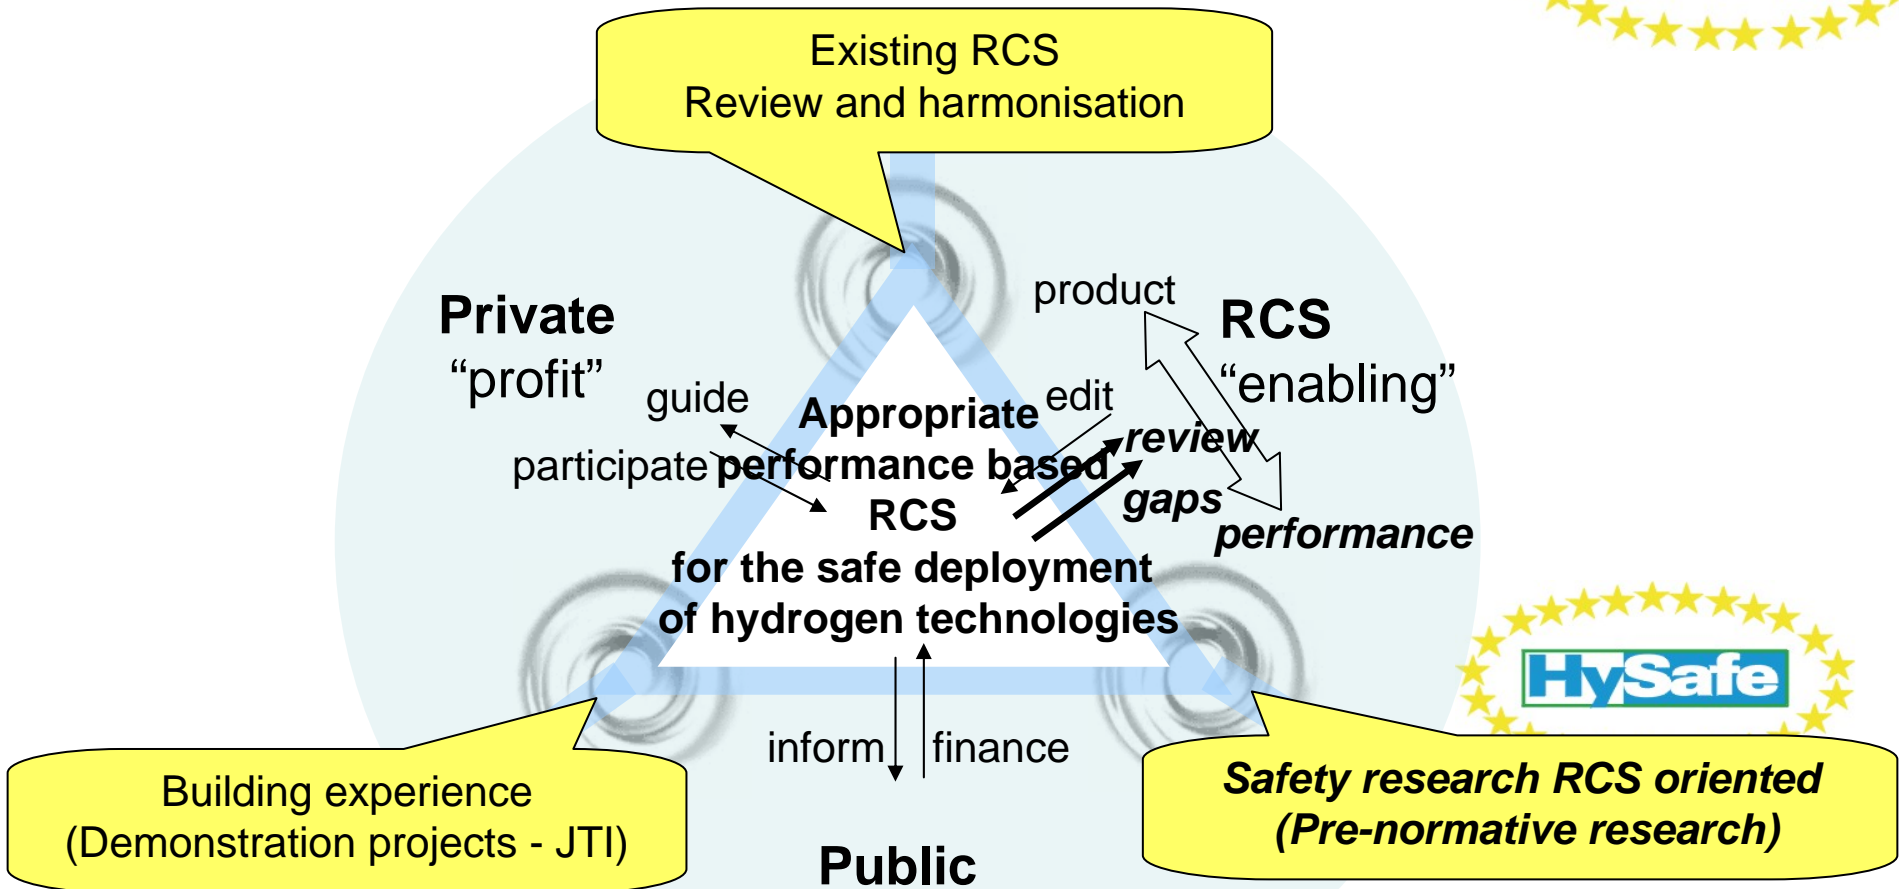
Existing RCS
Review and harmonisation

Private
“profit”

RCS
“enabling”

product

guide

edit

participate

Appropriate performance based RCS for the safe deployment of hydrogen technologies

review

gaps

performance

HySafe

inform

finance

Building experience
(Demonstration projects - JTI)

Public

Safety research RCS oriented
(Pre-normative research)